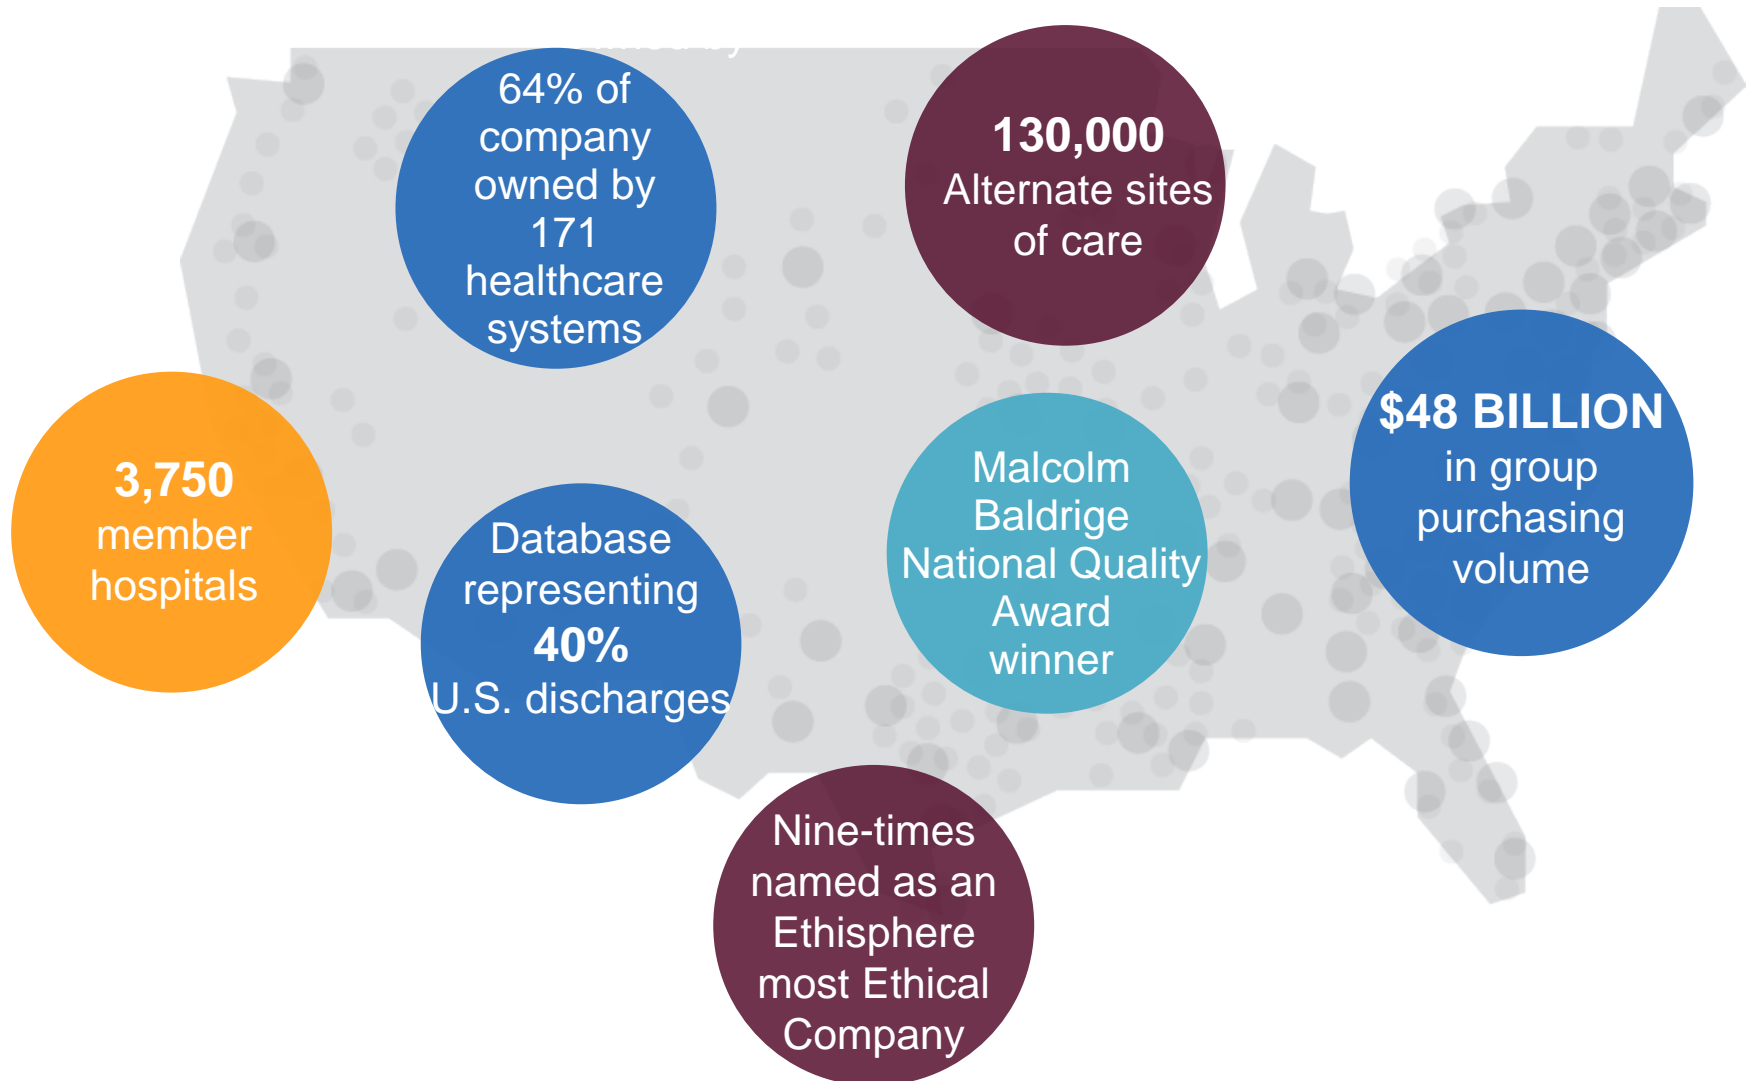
64% of company owned by 171 healthcare systems

130,000 Alternate sites of care

3,750 member hospitals

Database representing 40% U.S. discharges

Malcolm Baldrige National Quality Award winner

$48 BILLION in group purchasing volume

Nine-times named as an Ethisphere most Ethical Company